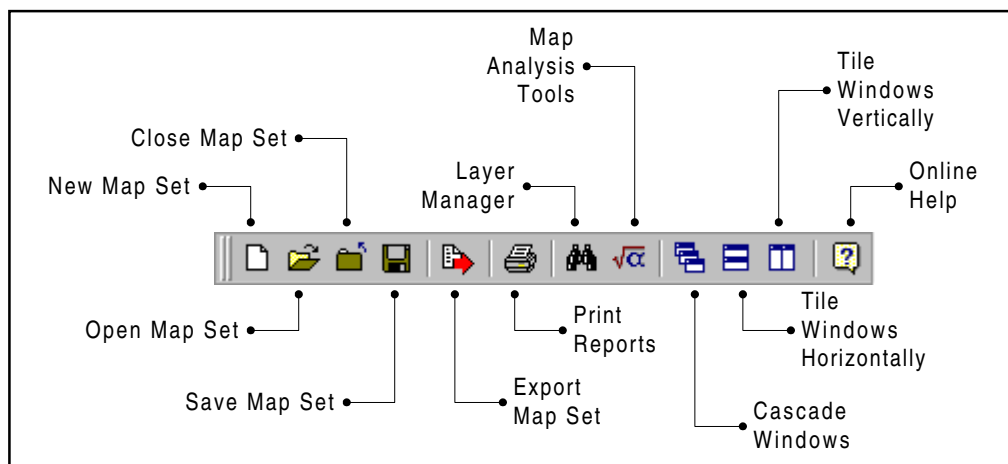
Map Analysis Tools

Tile Windows Vertically

Close Map Set

Layer Manager

Online Help

New Map Set

$\sqrt{\alpha}$

Open Map Set

Print Reports

Tile Windows Horizontally

Save Map Set

Export Map Set

Cascade Windows